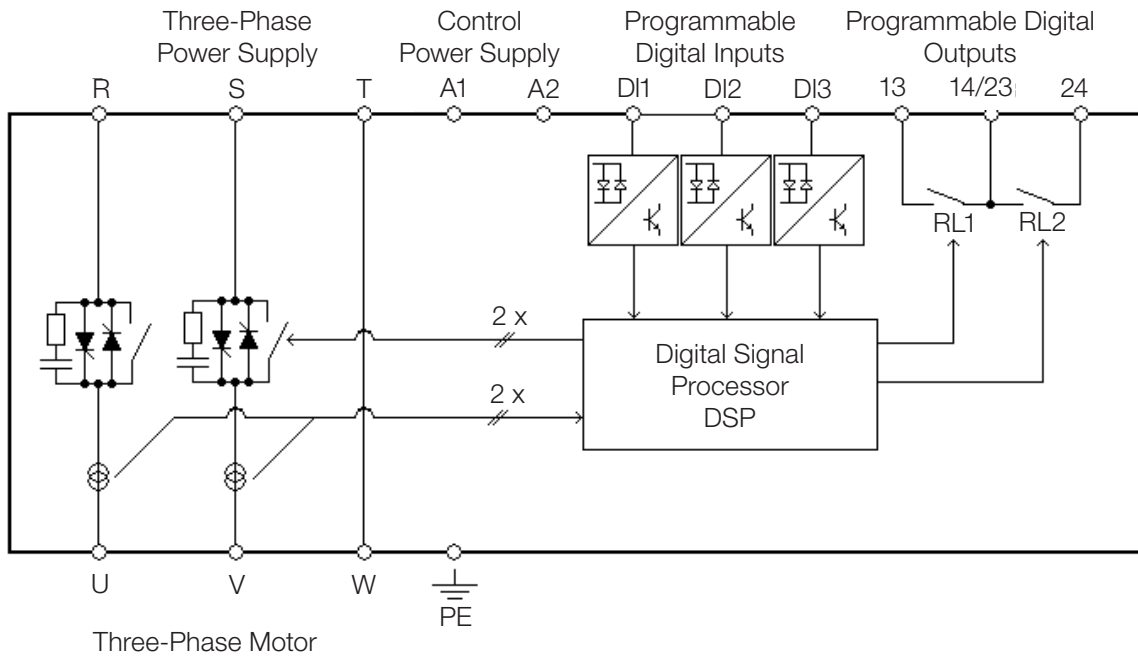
Three-Phase Power Supply

Control Power Supply

Programmable Digital Inputs

Programmable Digital Outputs

R S T A1 A2 DI1 DI2 DI3 13 14/23 24

RL1 RL2

2 x

2 x

Digital Signal Processor DSP

U V W PE

Three-Phase Motor